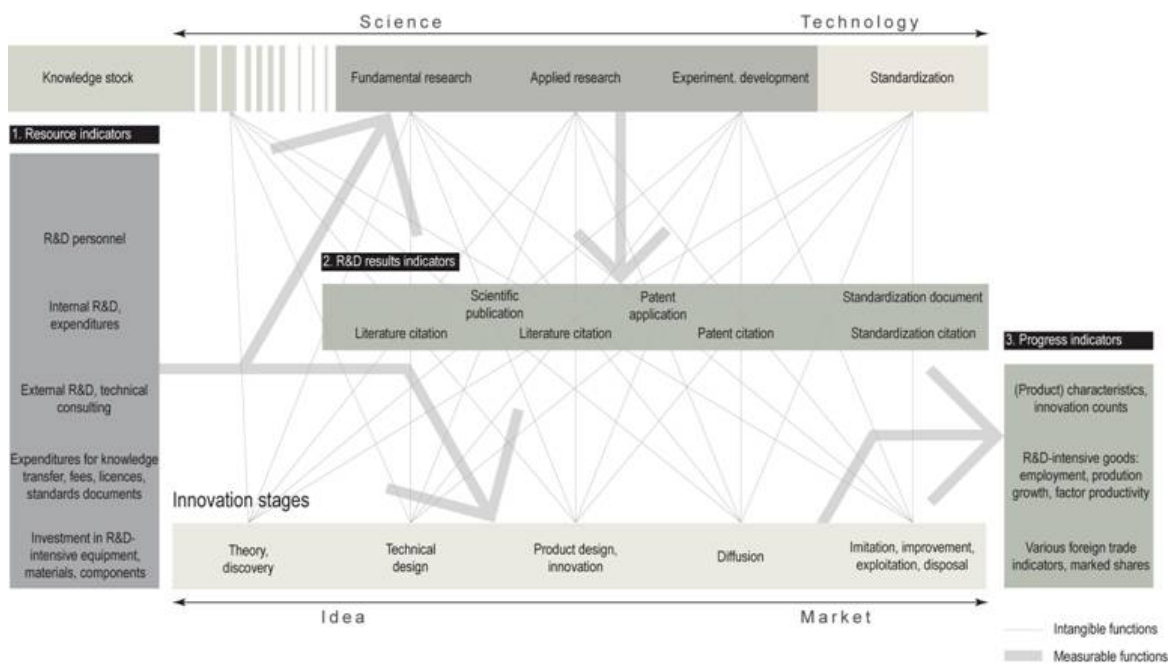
Science

Technology

Knowledge stock

Fundamental research

Applied research

Experiment. development

Standardization

1. Resource indicators

R&D personnel

Internal R&D, expenditures

External R&D, technical consulting

Expenditures for knowledge transfer, fees, licences, standards documents

Investment in R&D-intensive equipment, materials, components

2. R&D results indicators

Scientific publication

Patent application

Standardization document

Literature citation

Literature citation

Patent citation

Standardization citation

3. Progress indicators

(Product) characteristics, innovation counts

R&D-intensive goods: employment, prodution growth, factor productivity

Various foreign trade indicators, marked shares

Innovation stages

Theory, discovery

Technical design

Product design, innovation

Diffusion

Imitation, improvement, exploitation, disposal

Idea

Market

Intangible functions

Measurable functions